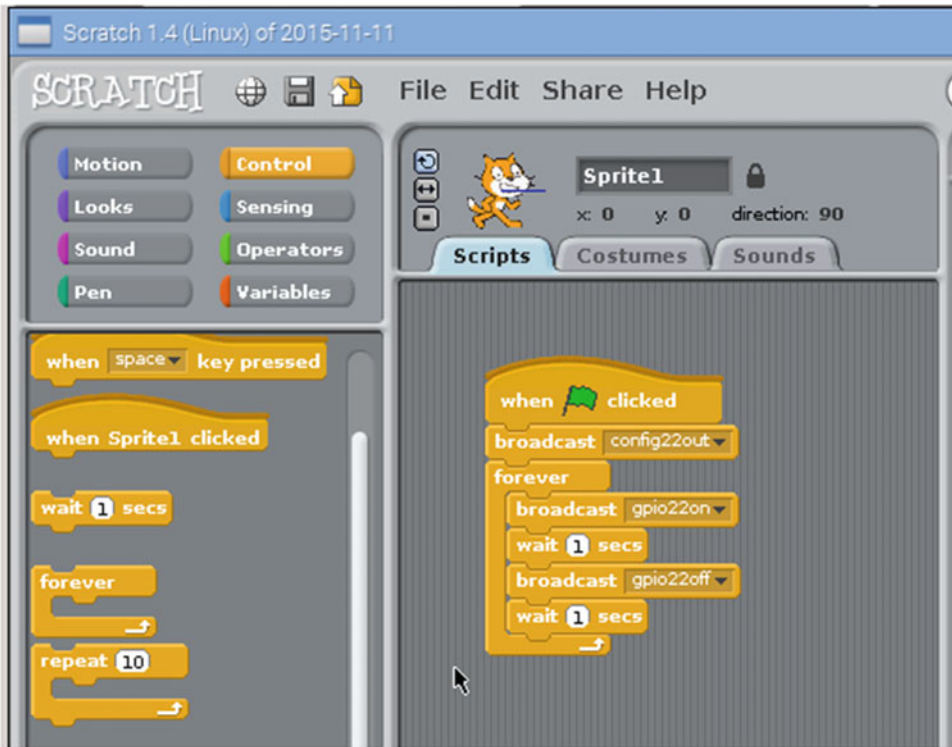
Scratch 1.4 (Linux) of 2015-11-11

SCRATCH

File Edit Share Help

Motion
Control
Looks
Sensing
Sound
Operators
Pen
Variables

when space key pressed

when Sprite1 clicked

wait 1 secs

forever

repeat 10

Sprite1

x: 0 y: 0 direction: 90

Scripts Costumes Sounds

when clicked
broadcast config22out
forever
broadcast gpio22on
wait 1 secs
broadcast gpio22off
wait 1 secs